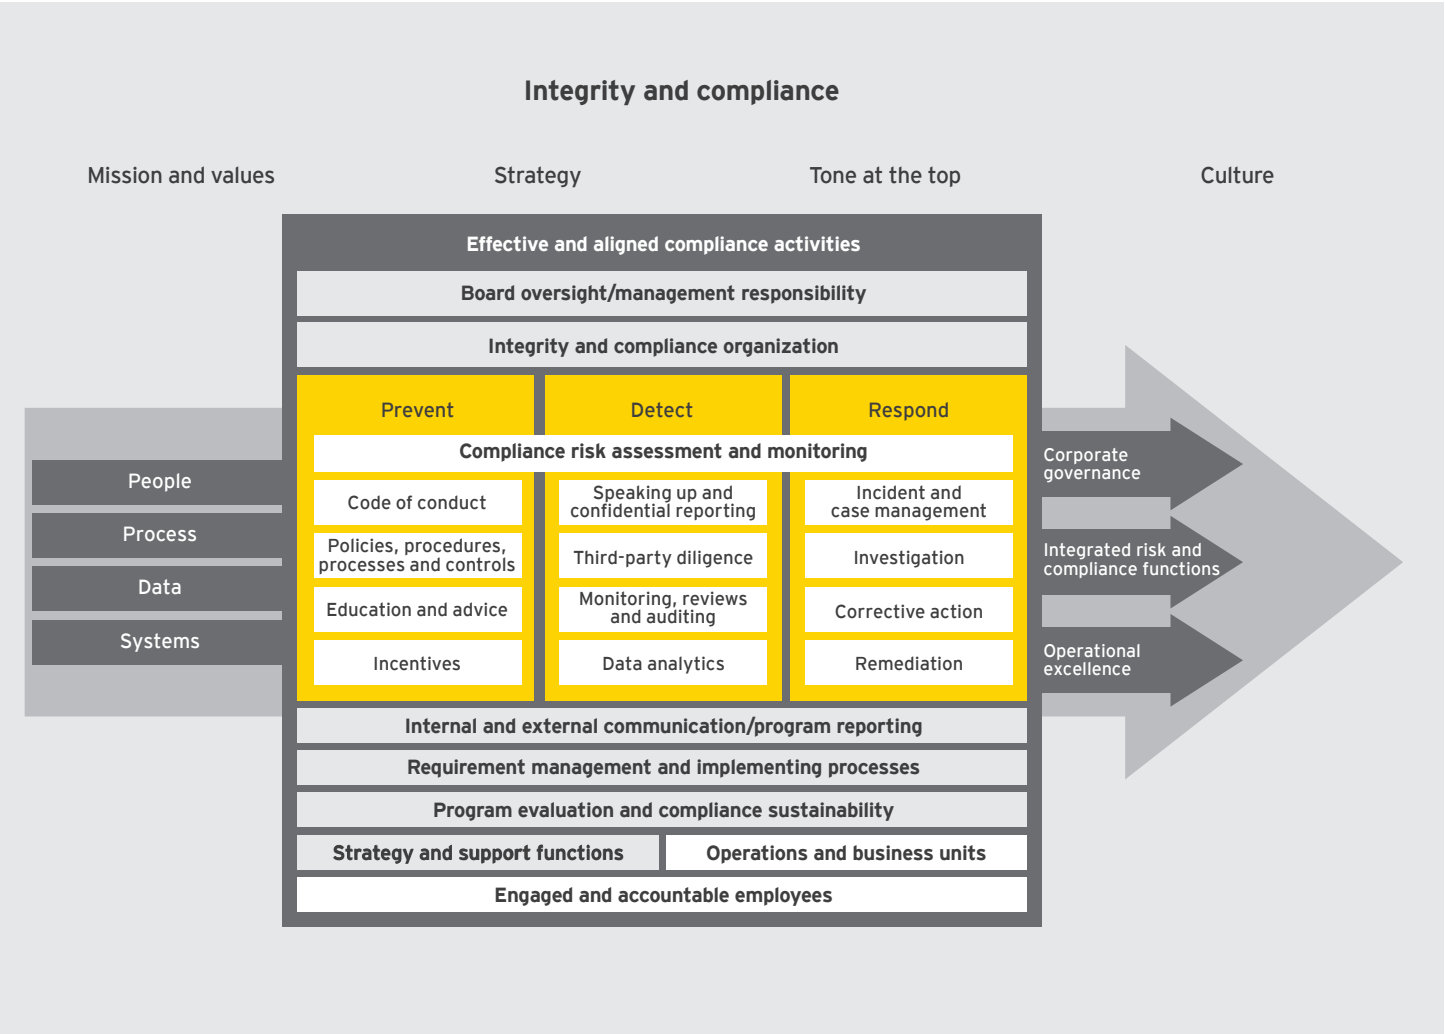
Integrity and compliance

Mission and values

Strategy

Tone at the top

Culture

Effective and aligned compliance activities

Board oversight/management responsibility

Integrity and compliance organization

People

Process

Data

Systems

Prevent

Detect

Respond

Compliance risk assessment and monitoring

Code of conduct

Policies, procedures, processes and controls

Education and advice

Incentives

Speaking up and confidential reporting

Third-party diligence

Monitoring, reviews and auditing

Data analytics

Incident and case management

Investigation

Corrective action

Remediation

Corporate governance

Integrated risk and compliance functions

Operational excellence

Internal and external communication/program reporting

Requirement management and implementing processes

Program evaluation and compliance sustainability

Strategy and support functions

Operations and business units

Engaged and accountable employees